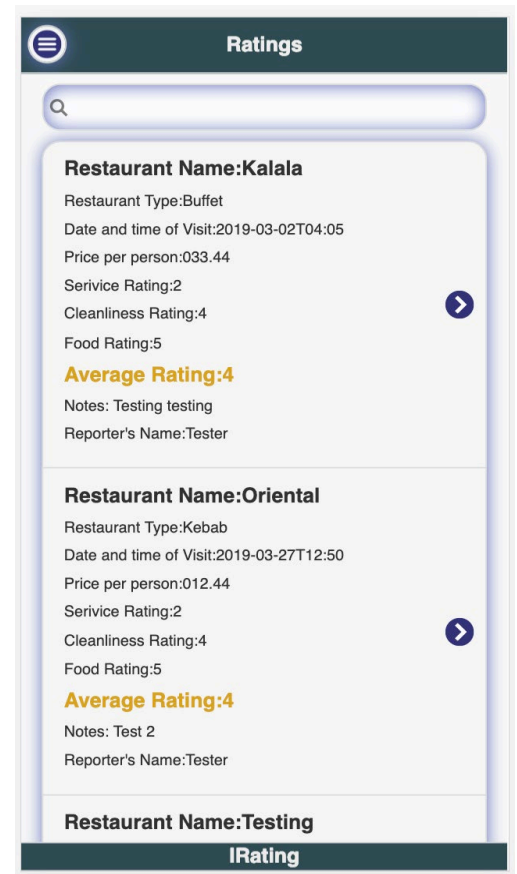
Ratings

Restaurant Name:Kalala

Restaurant Type:Buffet

Date and time of Visit:2019-03-02T04:05

Price per person:033.44

Serivice Rating:2

Cleanliness Rating:4

Food Rating:5

Average Rating:4

Notes: Testing testing

Reporter's Name:Tester

Restaurant Name:Oriental

Restaurant Type:Kebab

Date and time of Visit:2019-03-27T12:50

Price per person:012.44

Serivice Rating:2

Cleanliness Rating:4

Food Rating:5

Average Rating:4

Notes: Test 2

Reporter's Name:Tester

Restaurant Name:Testing

IRating